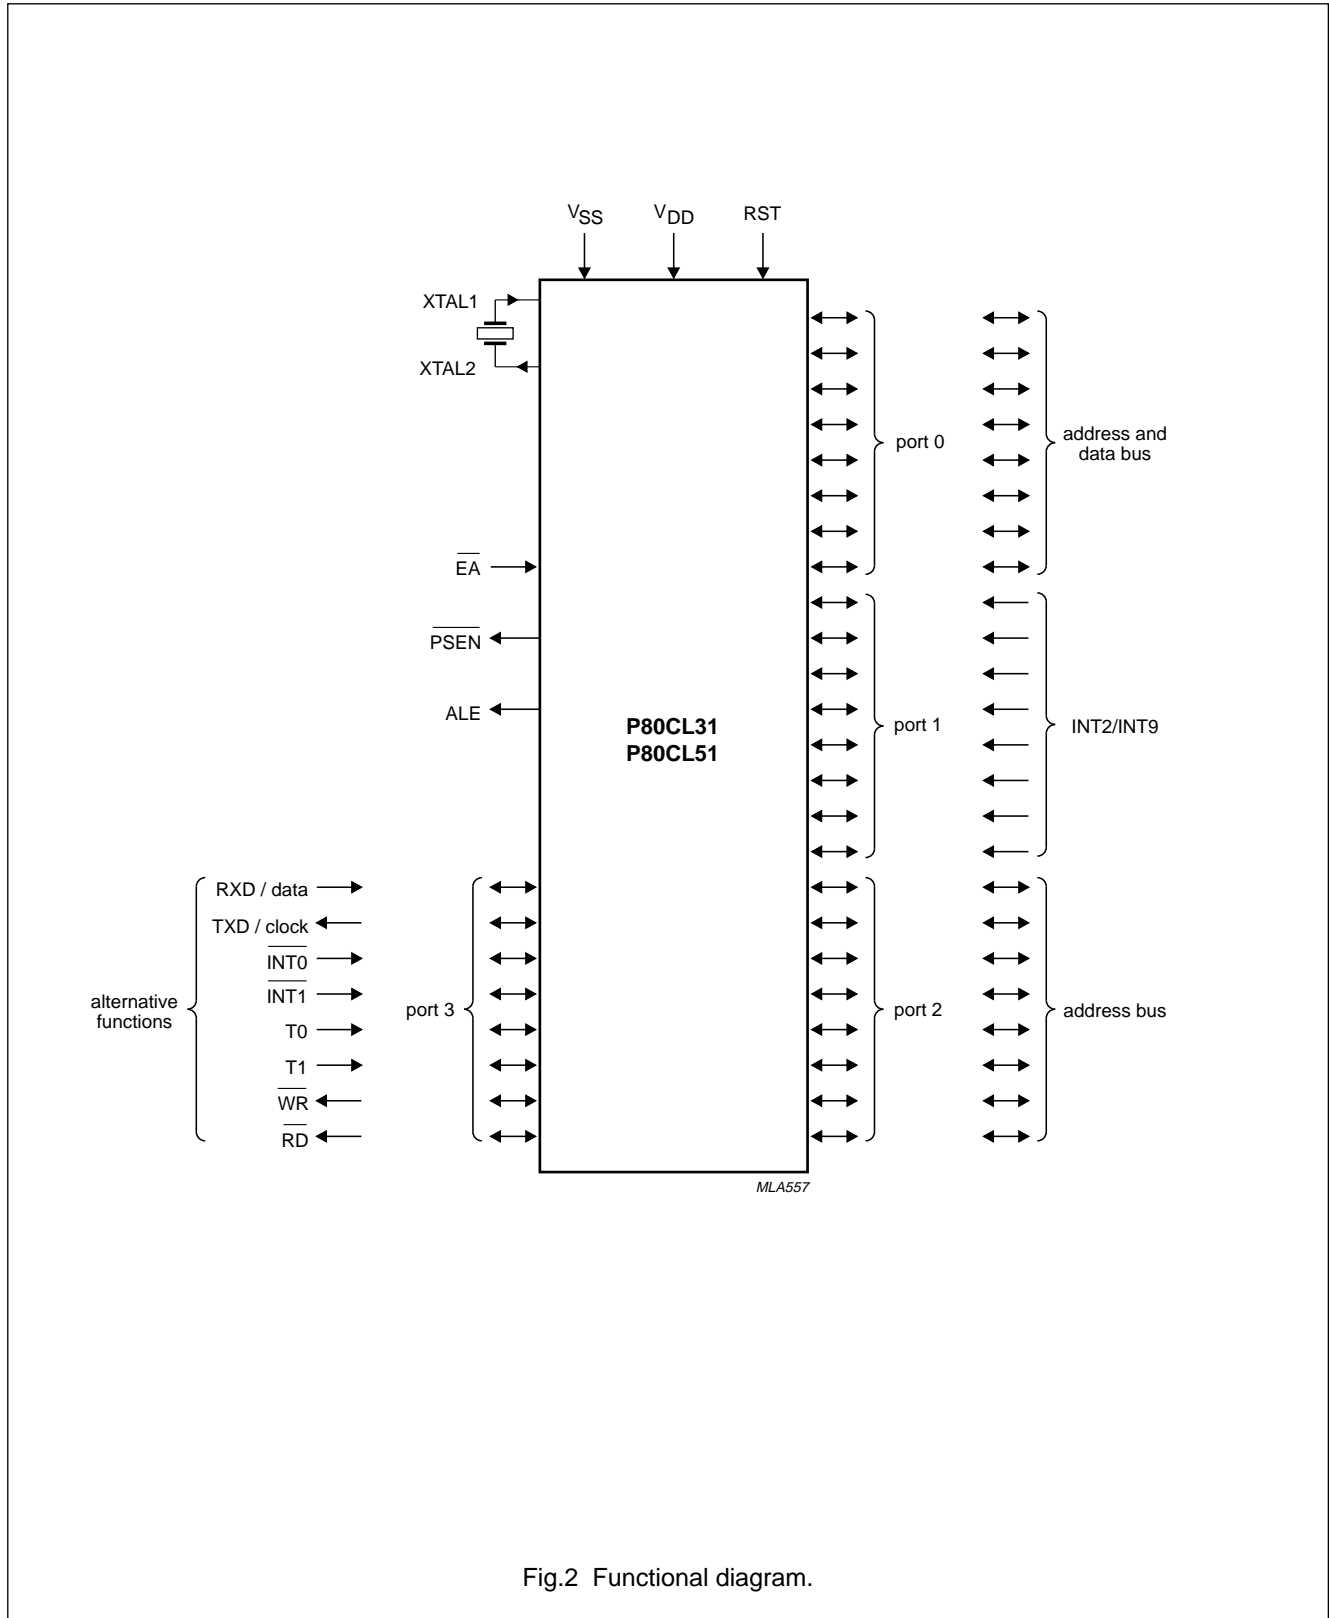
$V_{SS}$ $V_{DD}$ RST

XTAL1

XTAL2

$\overline{EA}$

$\overline{PSEN}$

ALE

P80CL31
P80CL51

port 0

address and data bus

port 1

INT2/INT9

alternative functions

RXD / data

TXD / clock

$\overline{INT0}$

$\overline{INT1}$

T0

T1

$\overline{WR}$

$\overline{RD}$

port 3

port 2

address bus

MLA557

Fig.2 Functional diagram.